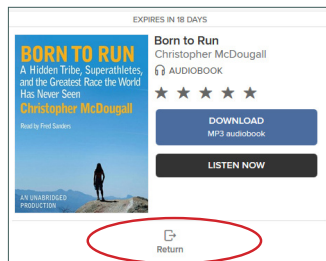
EXPIRES IN 18 DAYS

BORN TO RUN
A Hidden Tribe, Superathletes, and the Greatest Race the World Has Never Seen
Christopher McDougall
Read by Fred Sanders
AN UNABRIDGED PRODUCTION

Born to Run
Christopher McDougall
AUDIOBOOK

★ ★ ★ ★ ★

DOWNLOAD
MP3 audiobook

LISTEN NOW

Return